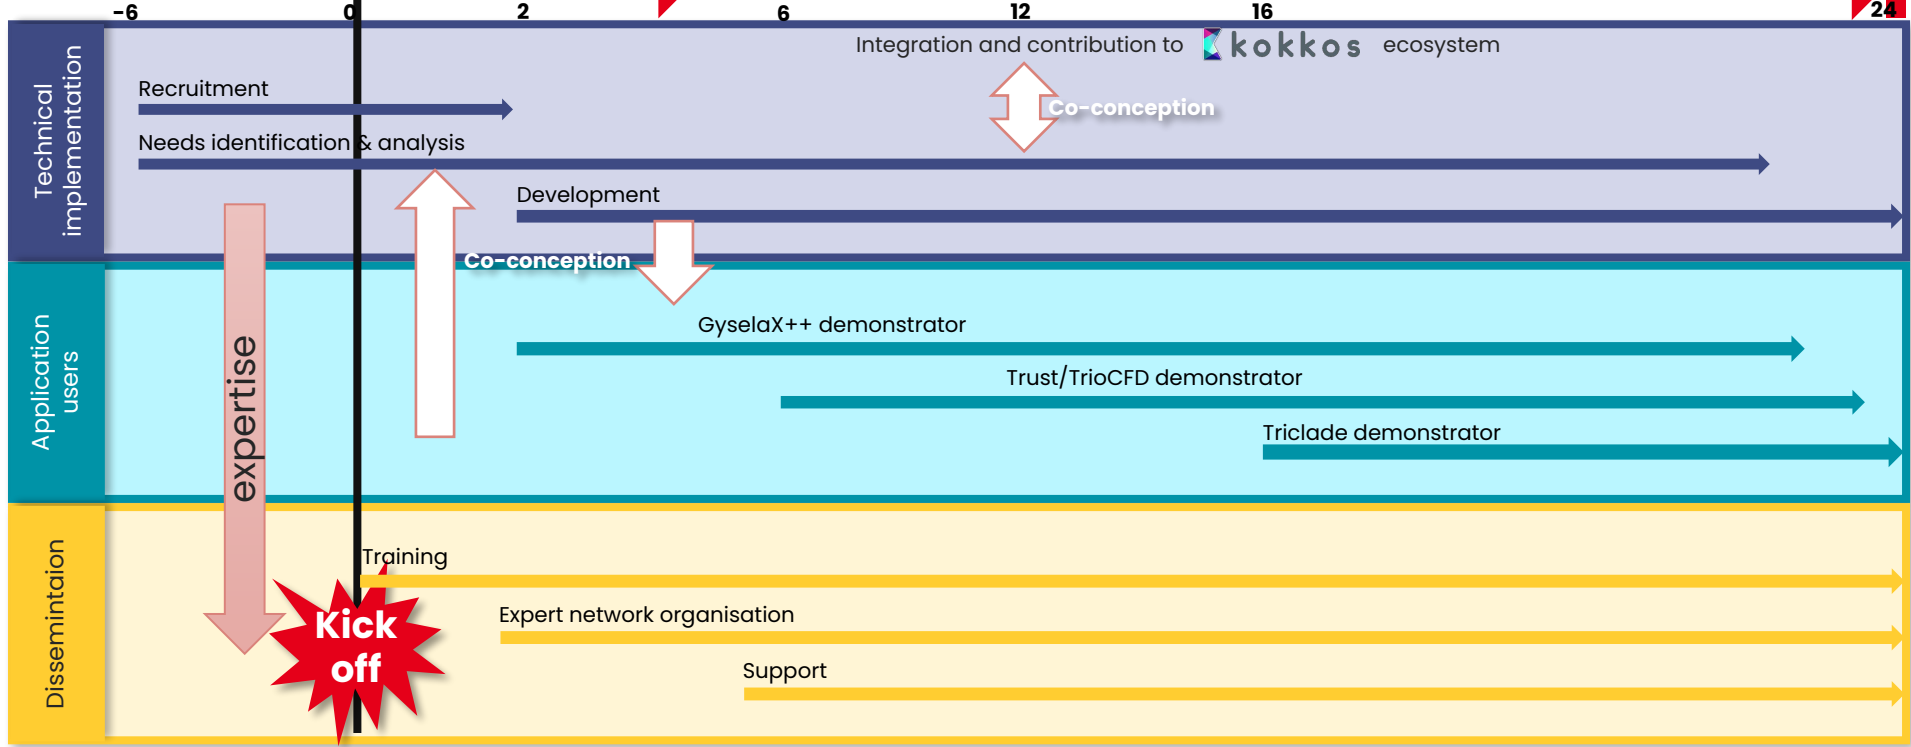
-6 0 2 6 12 16 24

Technical implementation

Integration and contribution to kokkos ecosystem

Recruitment

Co-conception

Needs identification & analysis

Development

Co-conception

Application users

GyselaX++ demonstrator

Trust/TrioCFD demonstrator

Triclade demonstrator

expertise

Dissemintaion

Training

Kick off

Expert network organisation

Support